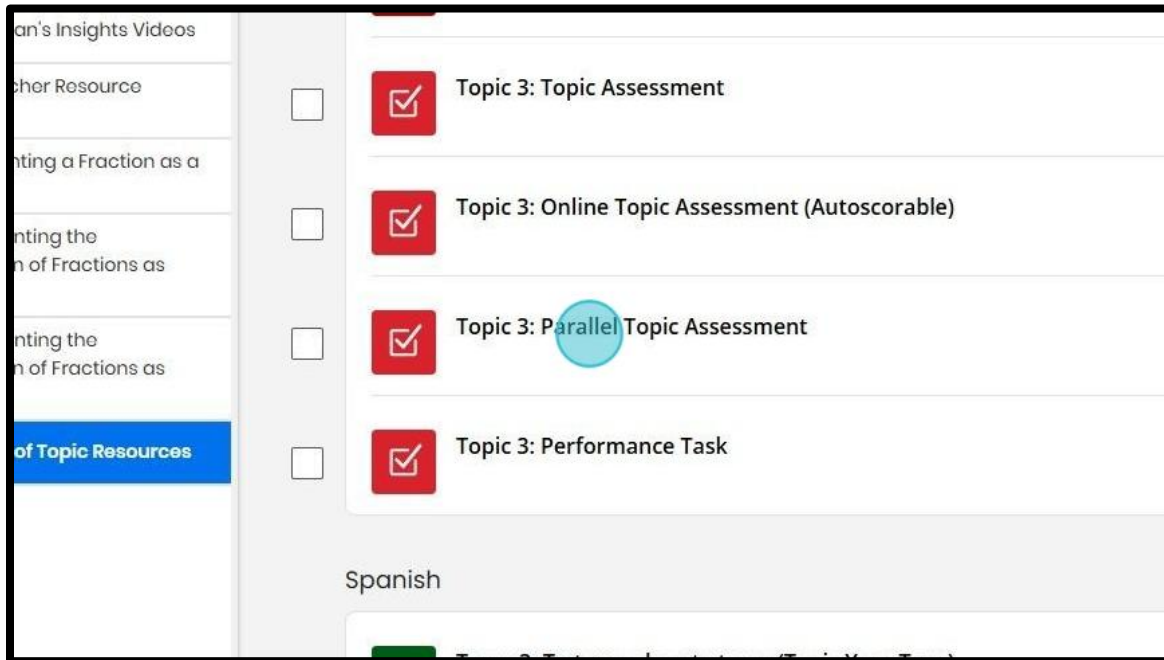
an's Insights Videos

cher Resource

nting a Fraction as a

nting the
n of Fractions as

nting the
n of Fractions as

of Topic Resources

Topic 3: Topic Assessment

Topic 3: Online Topic Assessment (Autoscorable)

Topic 3: Parallel Topic Assessment

Topic 3: Performance Task

Spanish

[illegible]